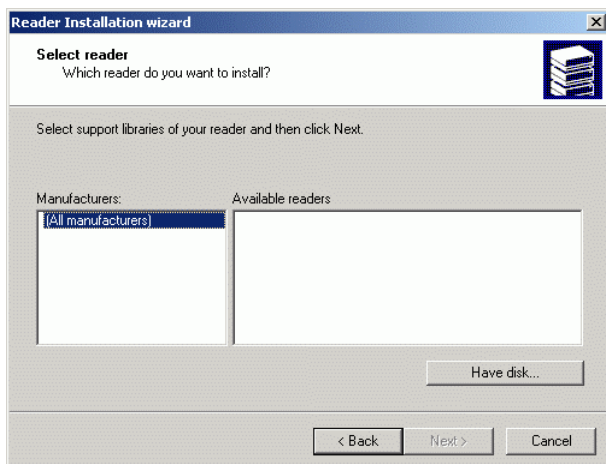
Reader Installation wizard

Select reader
Which reader do you want to install?

Select support libraries of your reader and then click Next.

Manufacturers:
(All manufacturers)

Available readers

Have disk...

< Back
Next >
Cancel